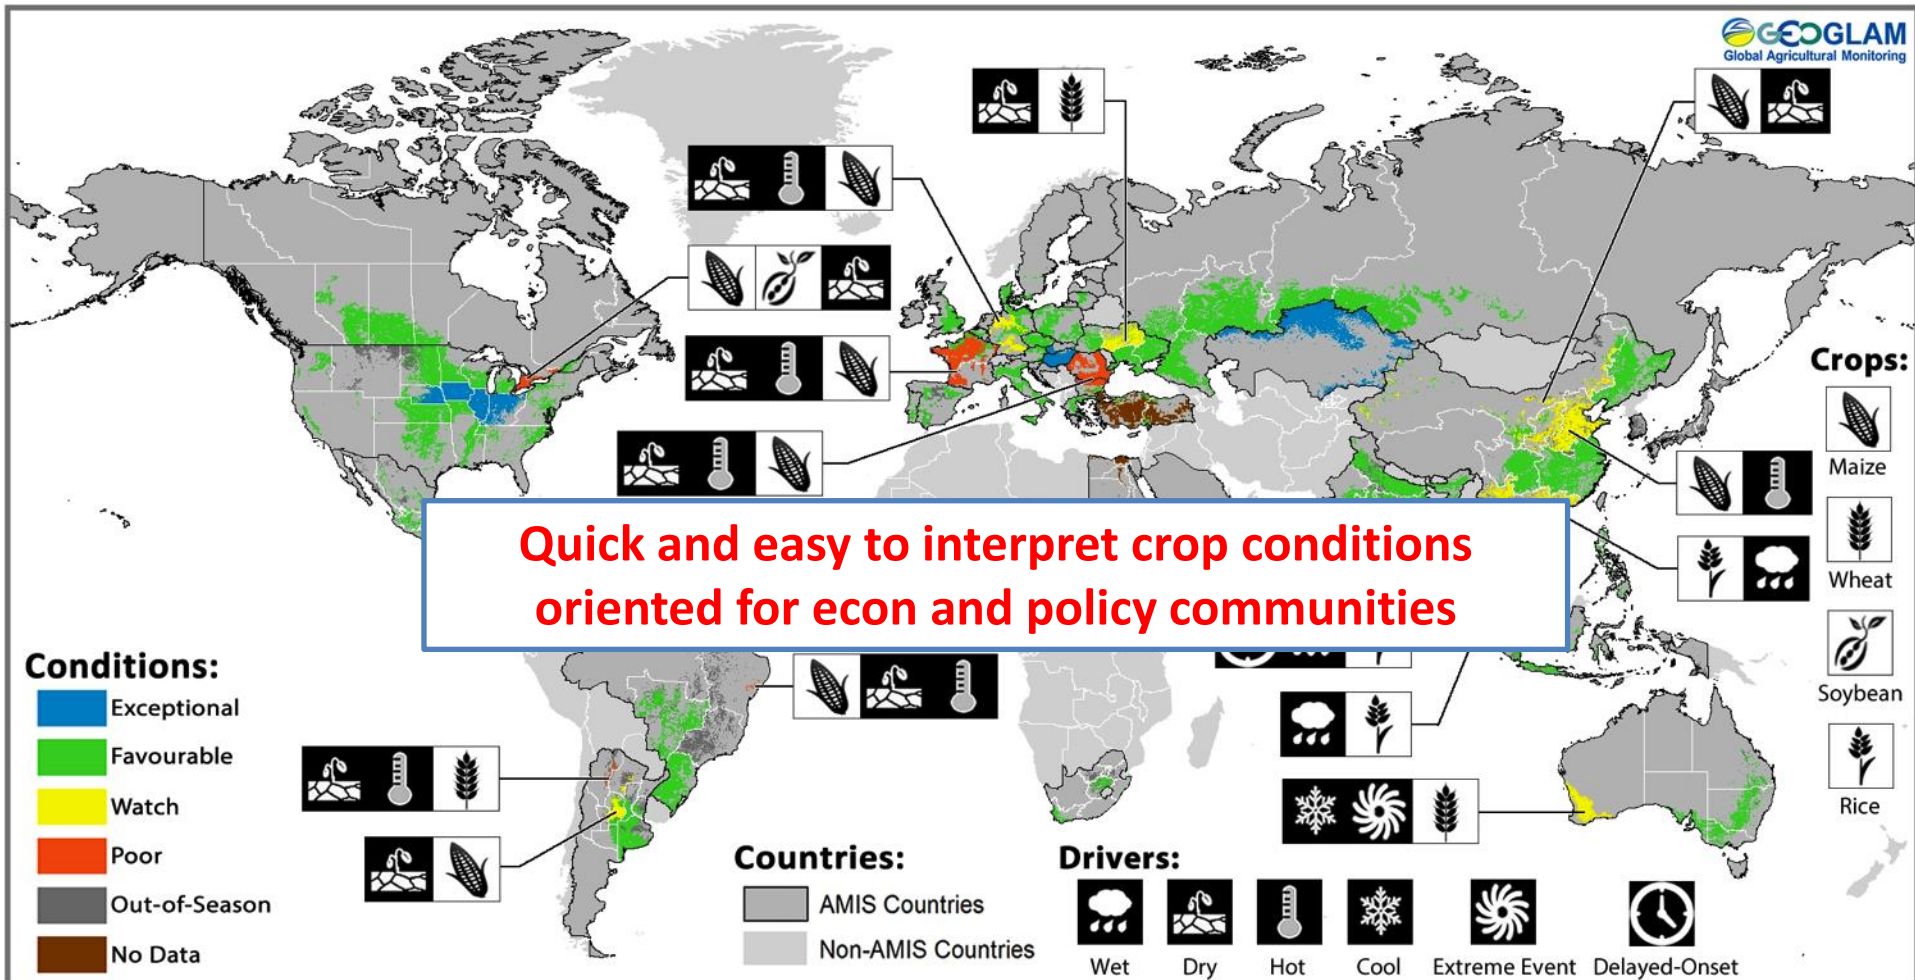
GEOGLAM
Global Agricultural Monitoring

Quick and easy to interpret crop conditions oriented for econ and policy communities

Crops:
Maize
Wheat
Soybean
Rice

Conditions:
Exceptional
Favourable
Watch
Poor
Out-of-Season
No Data

Countries:
AMIS Countries
Non-AMIS Countries

Drivers:
Wet
Dry
Hot
Cool
Extreme Event
Delayed-Onset